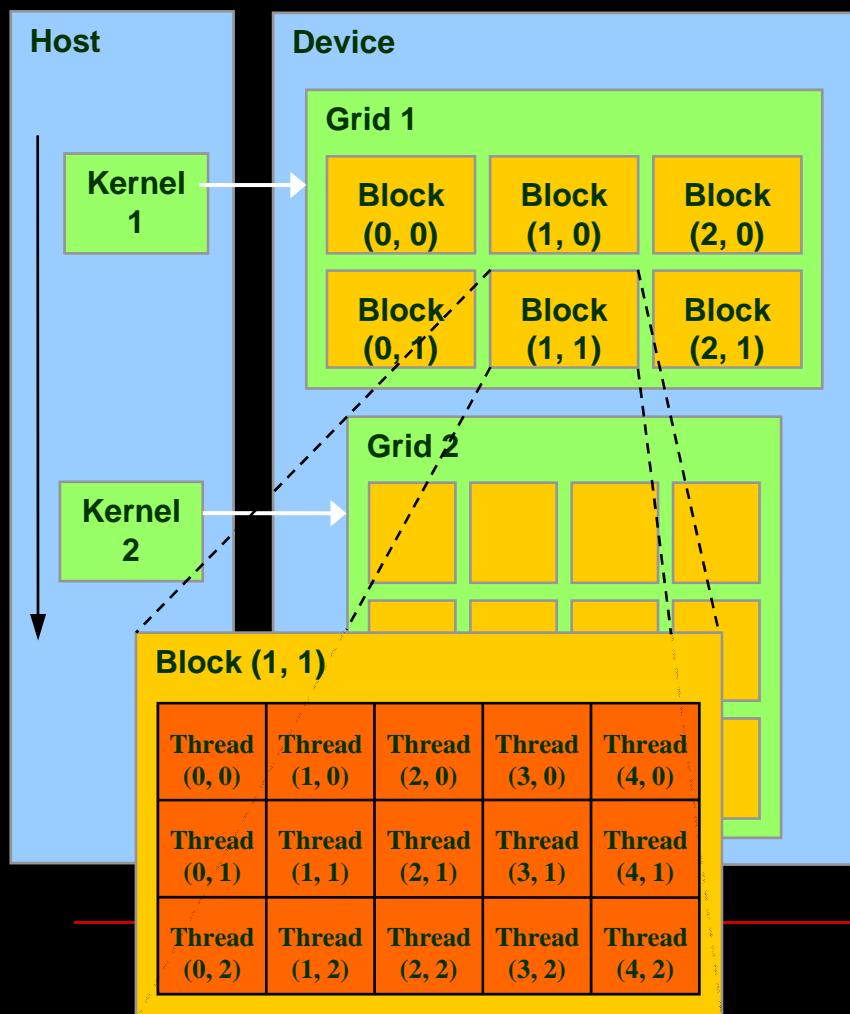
Host

Kernel 1

Kernel 2

Device

Grid 1

| Block (0, 0) | Block (1, 0) | Block (2, 0) |
|---|---|---|
| Block (0, 1) | Block (1, 1) | Block (2, 1) |

Grid 2

Block (1, 1)

| Thread (0, 0) | Thread (1, 0) | Thread (2, 0) | Thread (3, 0) | Thread (4, 0) |
|---|---|---|---|---|
| Thread (0, 1) | Thread (1, 1) | Thread (2, 1) | Thread (3, 1) | Thread (4, 1) |
| Thread (0, 2) | Thread (1, 2) | Thread (2, 2) | Thread (3, 2) | Thread (4, 2) |